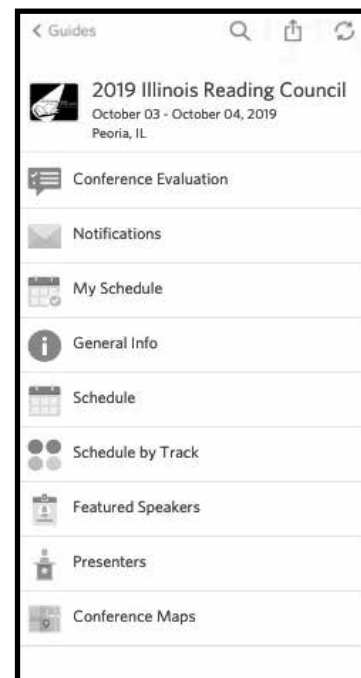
< Guides

2019 Illinois Reading Council
October 03 - October 04, 2019
Peoria, IL

Conference Evaluation

Notifications

My Schedule

General Info

Schedule

Schedule by Track

Featured Speakers

Presenters

Conference Maps